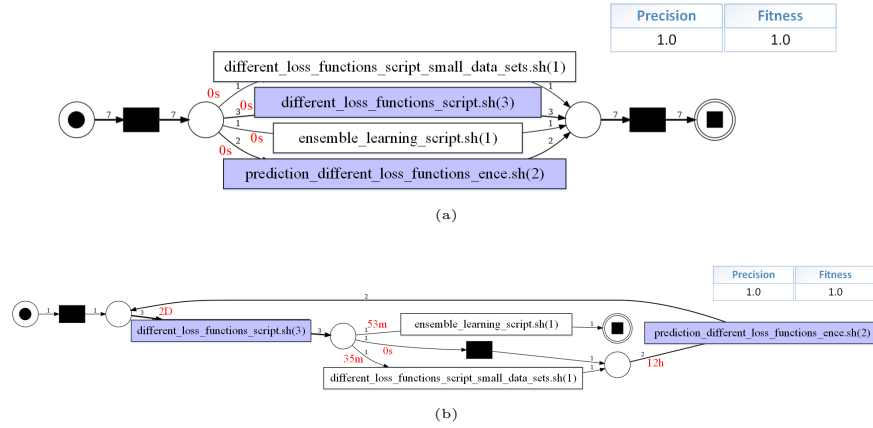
| Precision | Fitness |
|---|---|
| 1.0 | 1.0 |

7
7
0s
1
different_loss_functions_script_small_data_sets.sh(1)
1
0s
3
different_loss_functions_script.sh(3)
3
1
0s
ensemble_learning_script.sh(1)
1
0s
2
prediction_different_loss_functions_ence.sh(2)
2
7
7

(a)

| Precision | Fitness |
|---|---|
| 1.0 | 1.0 |

2
1
1
3
2D
different_loss_functions_script.sh(3)
3
53m
1
ensemble_learning_script.sh(1)
1
0s
1
35m
1
different_loss_functions_script_small_data_sets.sh(1)
1
1
2
12h
prediction_different_loss_functions_ence.sh(2)

(b)